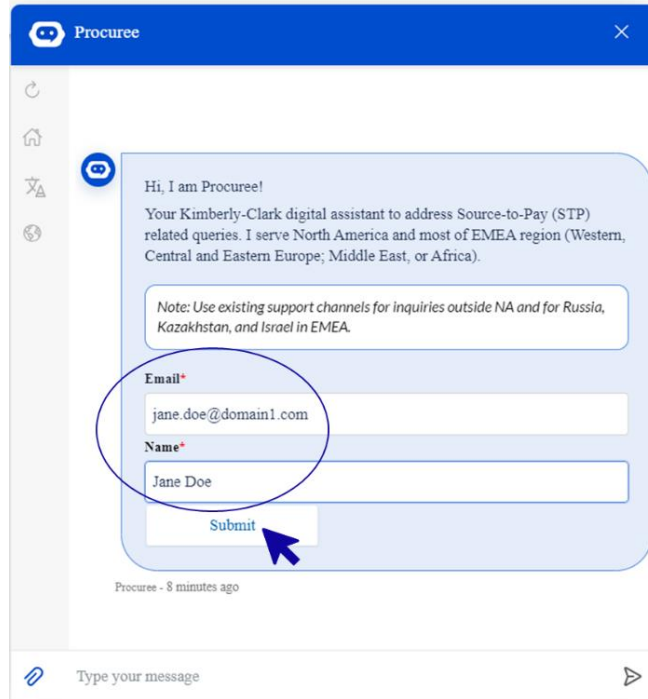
Procuree

Hi, I am Procuree!

Your Kimberly-Clark digital assistant to address Source-to-Pay (STP) related queries. I serve North America and most of EMEA region (Western, Central and Eastern Europe; Middle East, or Africa).

Note: Use existing support channels for inquiries outside NA and for Russia, Kazakhstan, and Israel in EMEA.

Email*

jane.doe@domain1.com

Name*

Jane Doe

Submit

Procuree - 8 minutes ago

Type your message